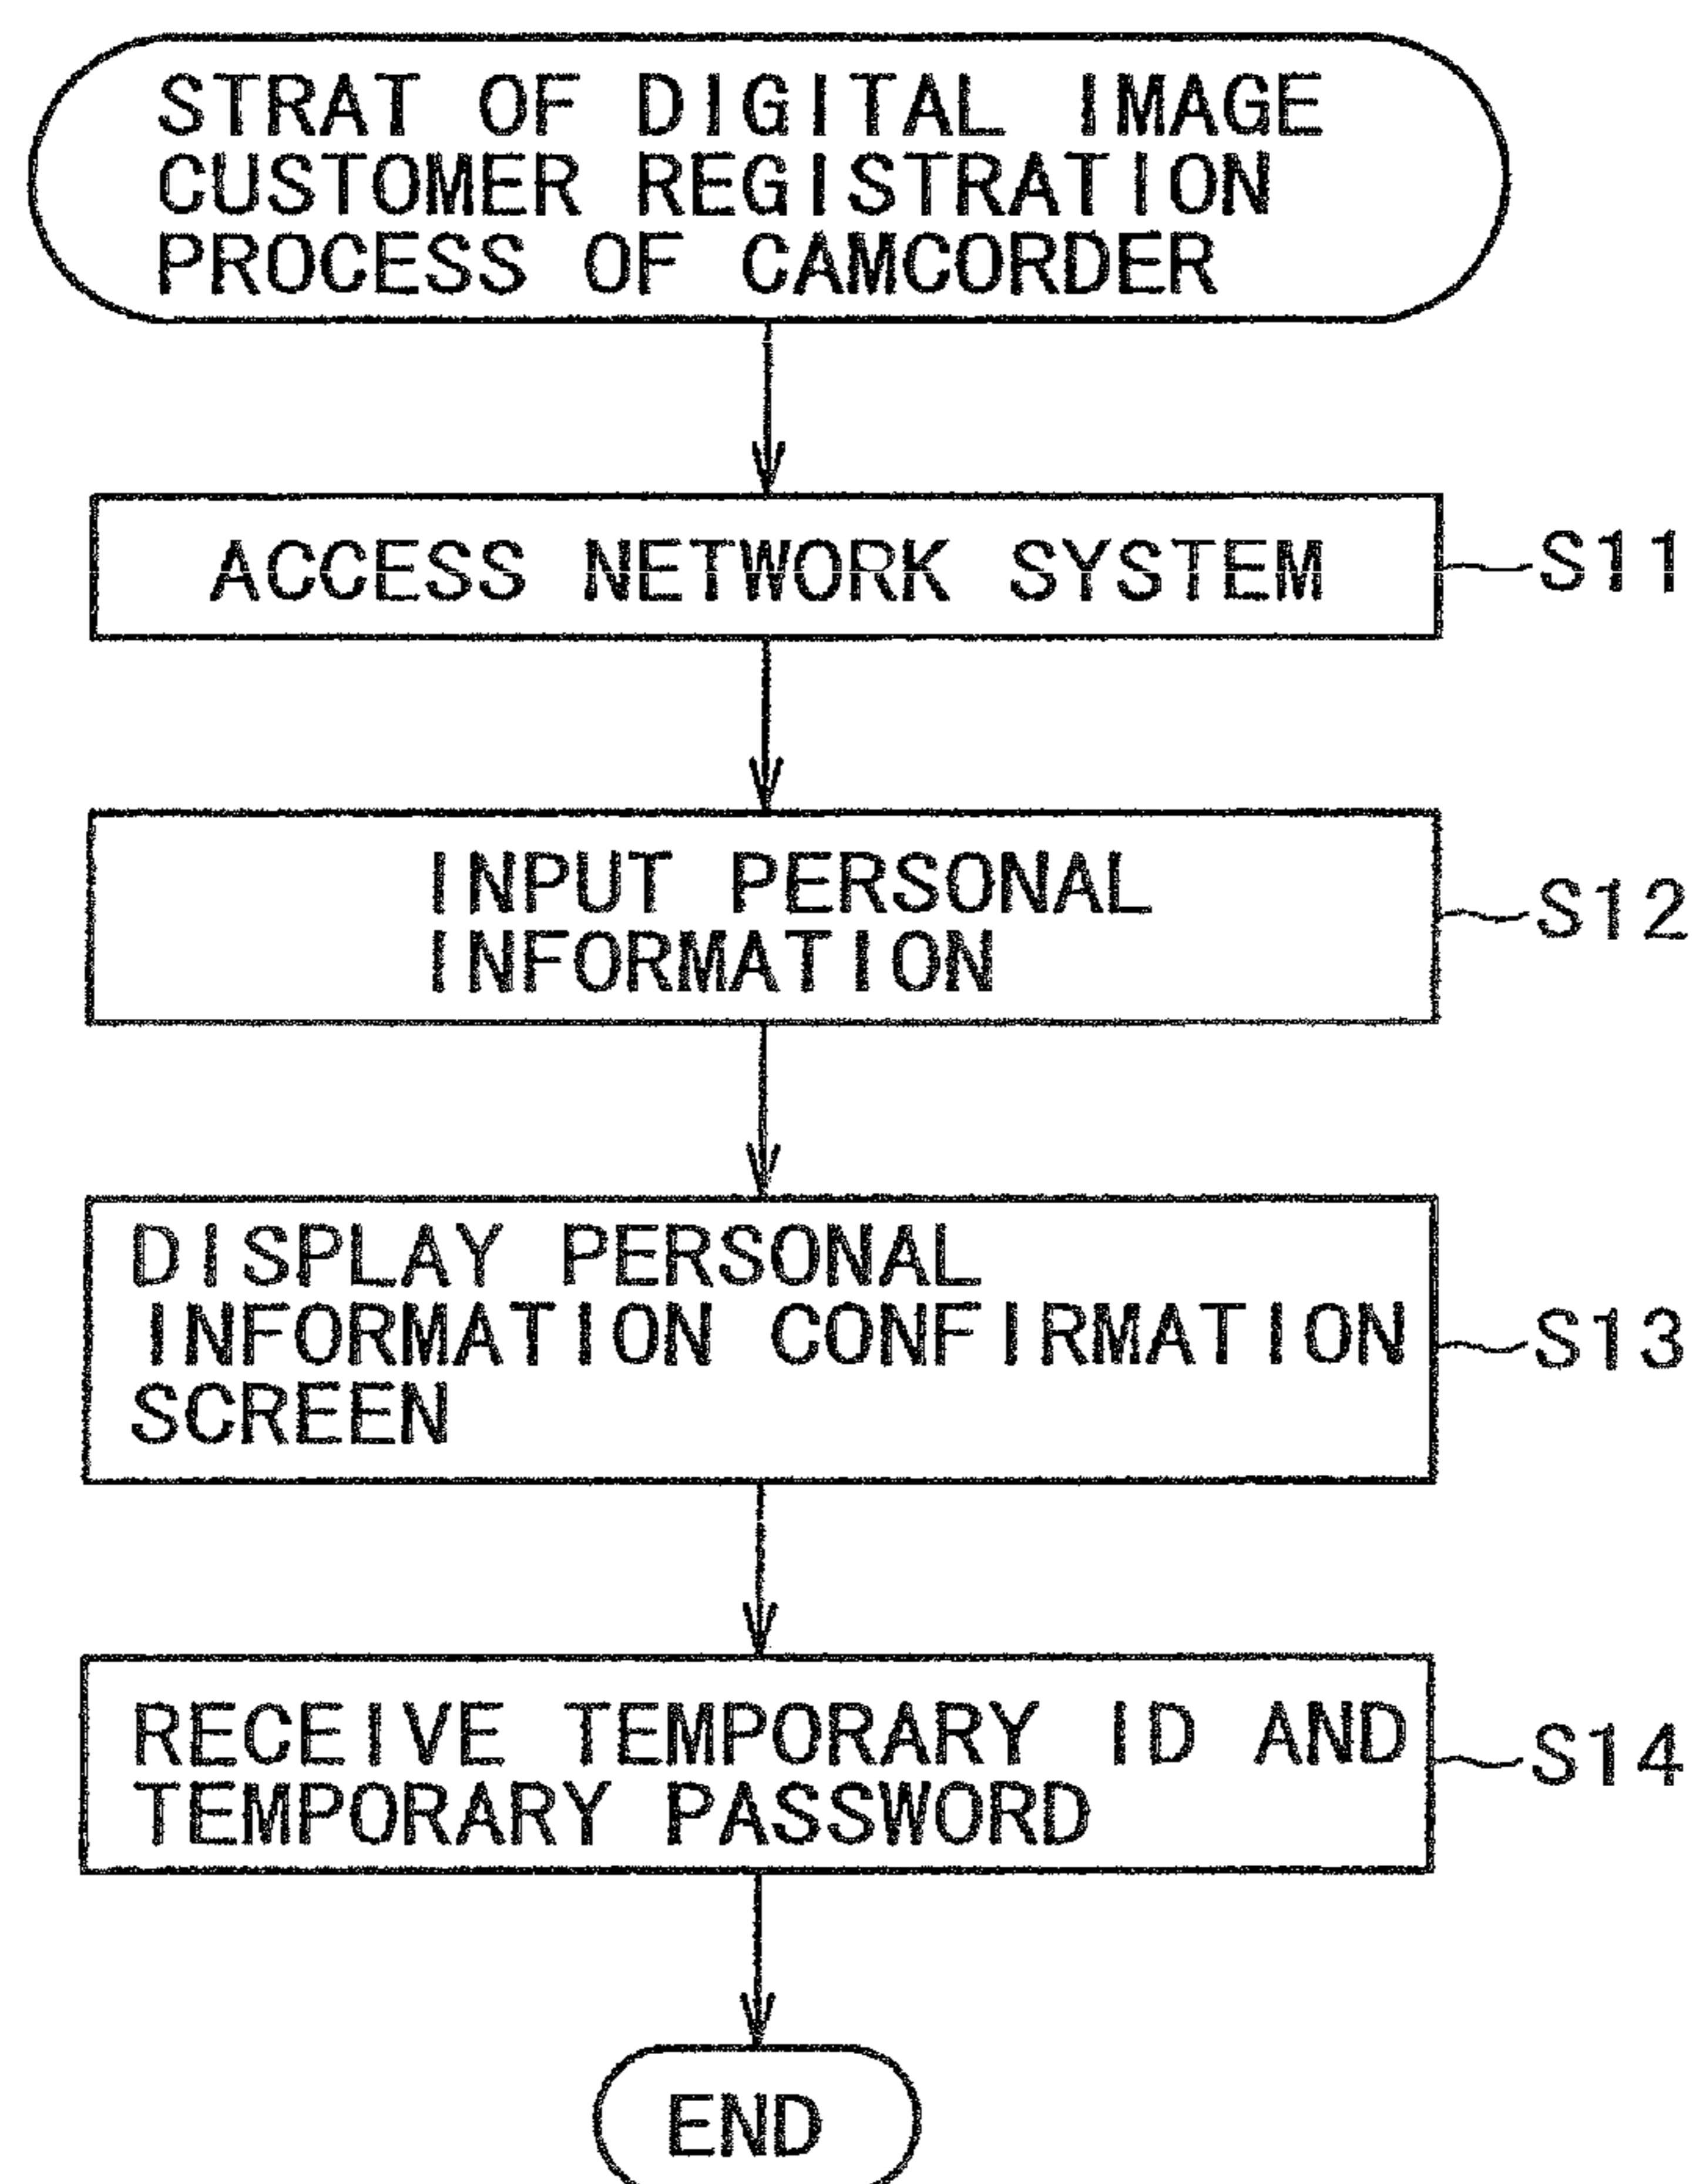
STRAT OF DIGITAL IMAGE CUSTOMER REGISTRATION PROCESS OF CAMCORDER

ACCESS NETWORK SYSTEM

S11

INPUT PERSONAL INFORMATION

S12

DISPLAY PERSONAL INFORMATION CONFIRMATION SCREEN

S13

RECEIVE TEMPORARY ID AND TEMPORARY PASSWORD

S14

END